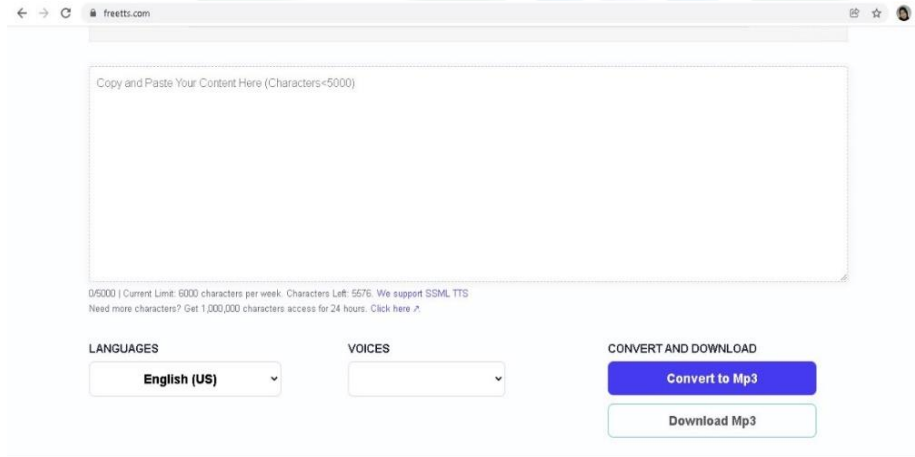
freetts.com

Copy and Paste Your Content Here (Characters<5000)

0/5000 | Current Limit: 6000 characters per week. Characters Left: 5576. We support SSML TTS
Need more characters? Get 1,000,000 characters access for 24 hours. Click here ↗

LANGUAGES
English (US)

VOICES

CONVERT AND DOWNLOAD
Convert to Mp3
Download Mp3